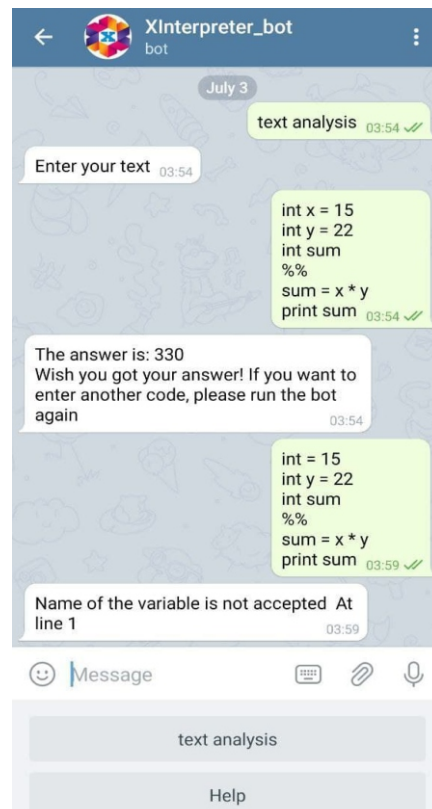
XInterpreter_bot
bot

July 3

text analysis 03:54

Enter your text 03:54

int x = 15
int y = 22
int sum
%%
sum = x * y
print sum 03:54

The answer is: 330
Wish you got your answer! If you want to enter another code, please run the bot again 03:54

int = 15
int y = 22
int sum
%%
sum = x * y
print sum 03:59

Name of the variable is not accepted At line 1 03:59

Message

text analysis

Help